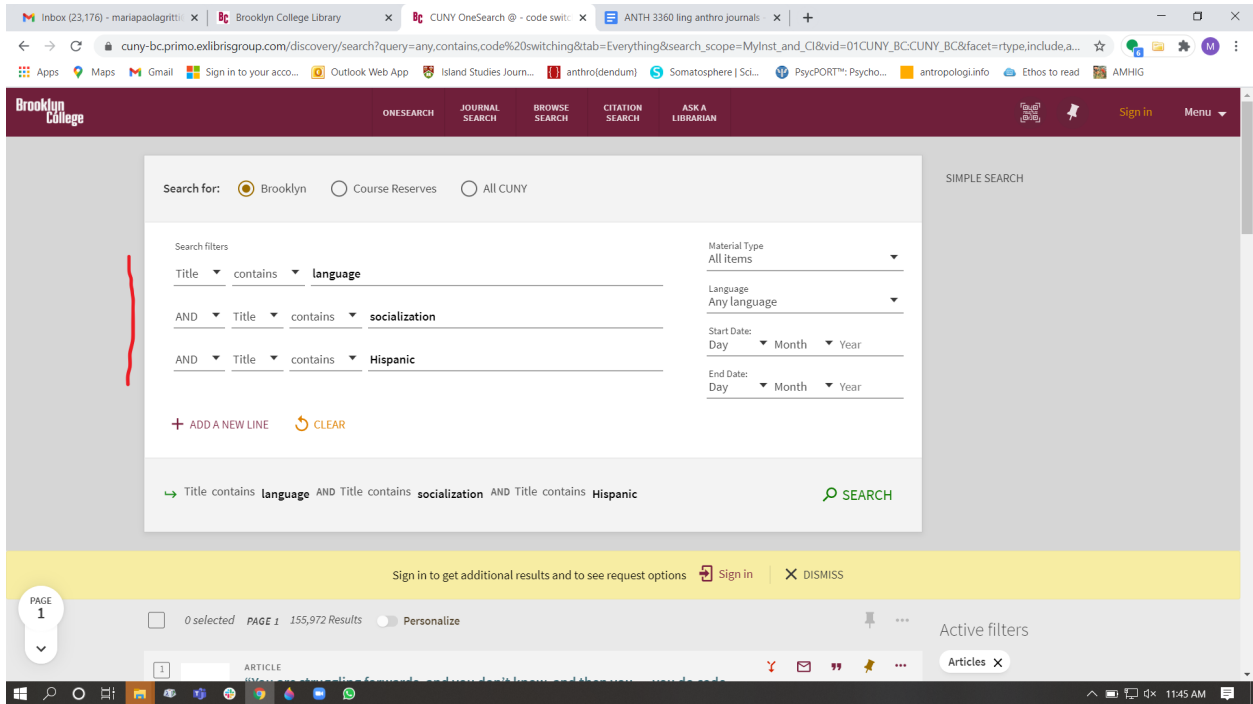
Inbox (23,176) - mariapaolagritti ×
Brooklyn College Library ×
CUNY OneSearch @ - code switc ×
ANTH 3360 ling anthro journals ×
+

cuny-bc.primo.exlibrisgroup.com/discovery/search?query=any,contains,code%20switching&tab=Everything&search_scope=MyInst_and_CI&vid=01CUNY_BC:CUNY_BC&facet=rtype,include,a...

Apps Maps Gmail Sign in to your acco... Outlook Web App Island Studies Journ... anthro{dendum} Somatosphere | Sci... PsycPORT™: Psycho... antropologi.info Ethos to read AMHIG

Brooklyn College
ONESEARCH JOURNAL SEARCH BROWSE SEARCH CITATION SEARCH ASK A LIBRARIAN
Sign in Menu

Search for: Brooklyn Course Reserves All CUNY

SIMPLE SEARCH

Search filters
Title contains language
AND Title contains socialization
AND Title contains Hispanic

Material Type
All items
Language
Any language
Start Date:
Day Month Year
End Date:
Day Month Year

+ ADD A NEW LINE CLEAR

Title contains language AND Title contains socialization AND Title contains Hispanic

SEARCH

Sign in to get additional results and to see request options Sign in DISMISS

PAGE 1

0 selected PAGE 1 155,972 Results Personalize

Active filters
Articles ×

1
ARTICLE
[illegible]

11:45 AM